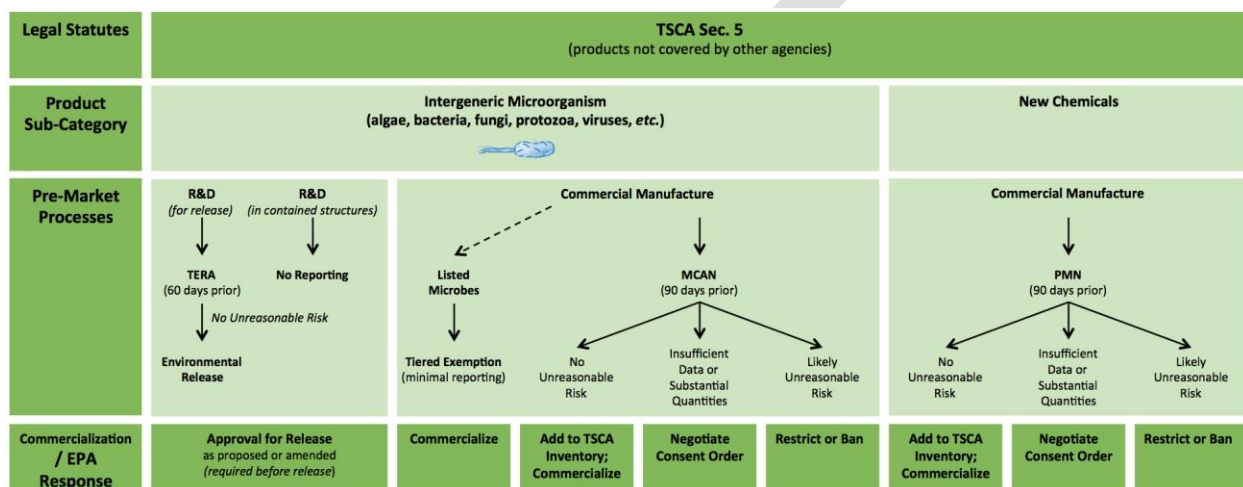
Legal Statutes

TSCA Sec. 5
(products not covered by other agencies)

Product Sub-Category

Intergeneric Microorganism
(algae, bacteria, fungi, protozoa, viruses, *etc.*)

New Chemicals

Pre-Market Processes

R&D
*(for release)*

R&D
*(in contained structures)*

TERA
(60 days prior)

No Reporting

*No Unreasonable Risk*

Environmental Release

Commercial Manufacture

Listed Microbes

Tiered Exemption
(minimal reporting)

MCAN
(90 days prior)

No Unreasonable Risk

Insufficient Data or Substantial Quantities

Likely Unreasonable Risk

Commercial Manufacture

PMN
(90 days prior)

No Unreasonable Risk

Insufficient Data or Substantial Quantities

Likely Unreasonable Risk

Commercialization / EPA Response

Approval for Release
as proposed or amended
*(required before release)*

Commercialize

Add to TSCA Inventory; Commercialize

Negotiate Consent Order

Restrict or Ban

Add to TSCA Inventory; Commercialize

Negotiate Consent Order

Restrict or Ban